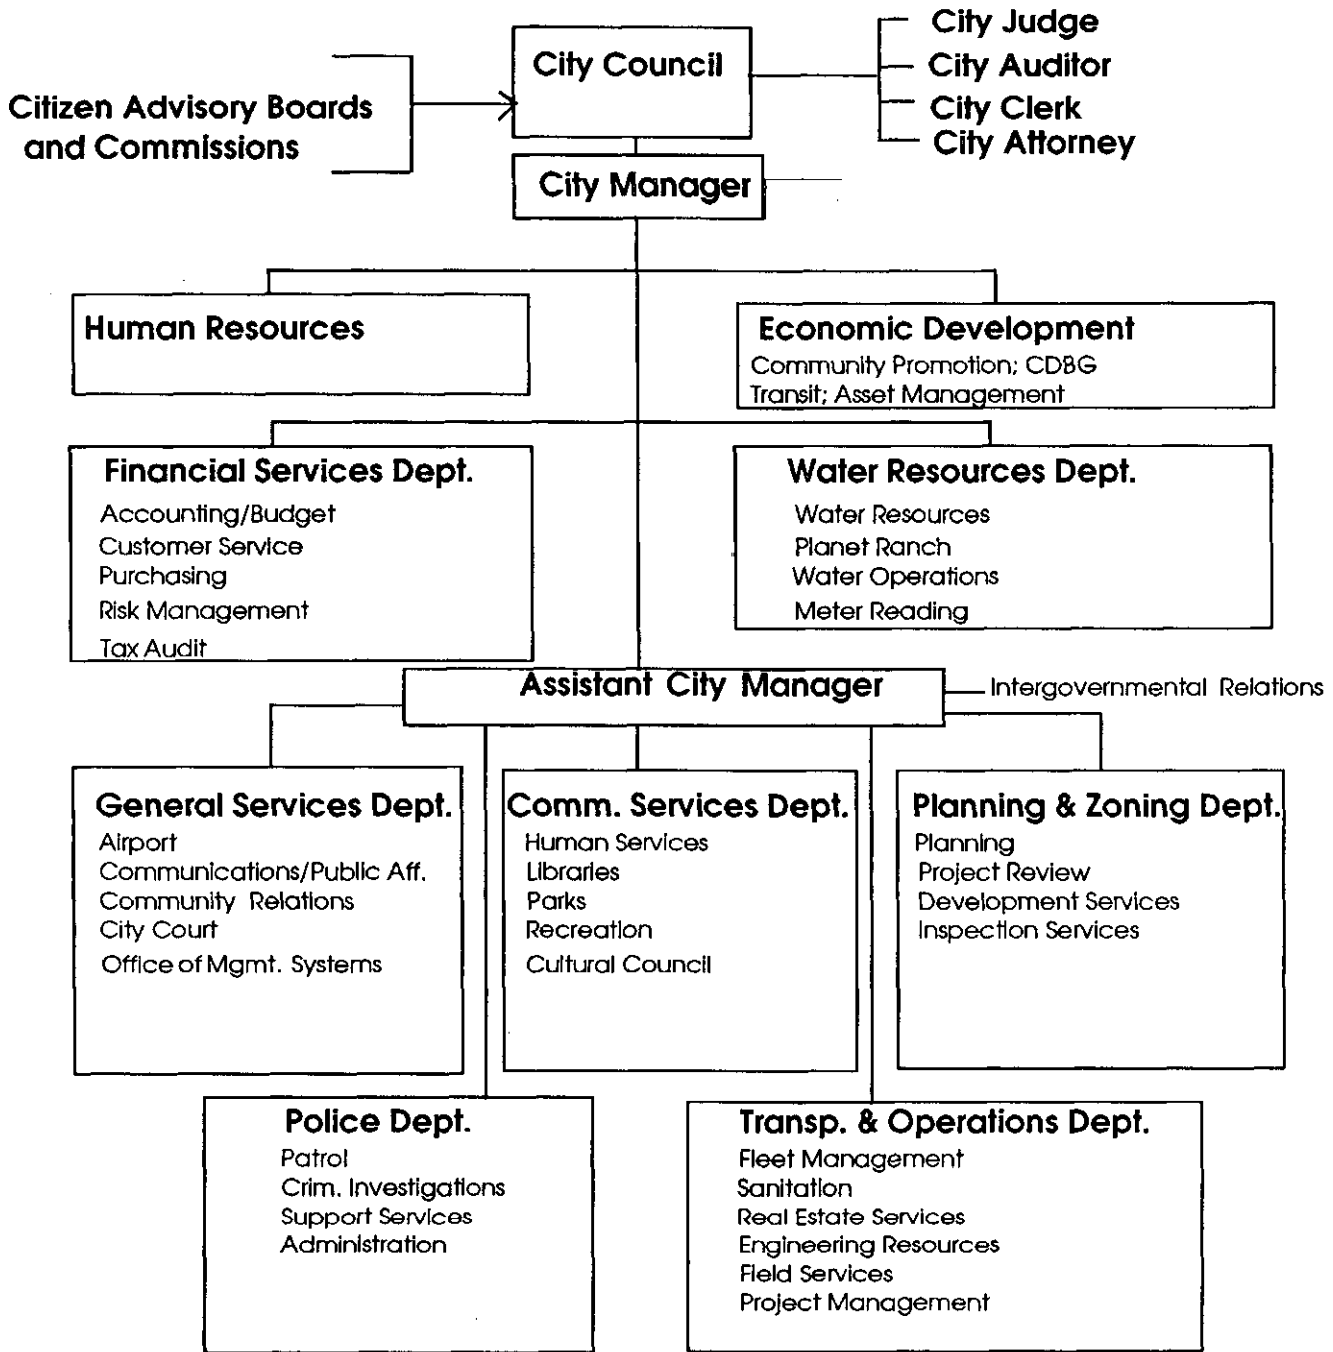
City Council

City Judge
City Auditor
City Clerk
City Attorney

Citizen Advisory Boards and Commissions

City Manager

Human Resources

Economic Development
Community Promotion; CDBG
Transit; Asset Management

Financial Services Dept.
Accounting/Budget
Customer Service
Purchasing
Risk Management
Tax Audit

Water Resources Dept.
Water Resources
Planet Ranch
Water Operations
Meter Reading

Assistant City Manager

Intergovernmental Relations

General Services Dept.
Airport
Communications/Public Aff.
Community Relations
City Court
Office of Mgmt. Systems

Comm. Services Dept.
Human Services
Libraries
Parks
Recreation
Cultural Council

Planning & Zoning Dept.
Planning
Project Review
Development Services
Inspection Services

Police Dept.
Patrol
Crim. Investigations
Support Services
Administration

Transp. & Operations Dept.
Fleet Management
Sanitation
Real Estate Services
Engineering Resources
Field Services
Project Management